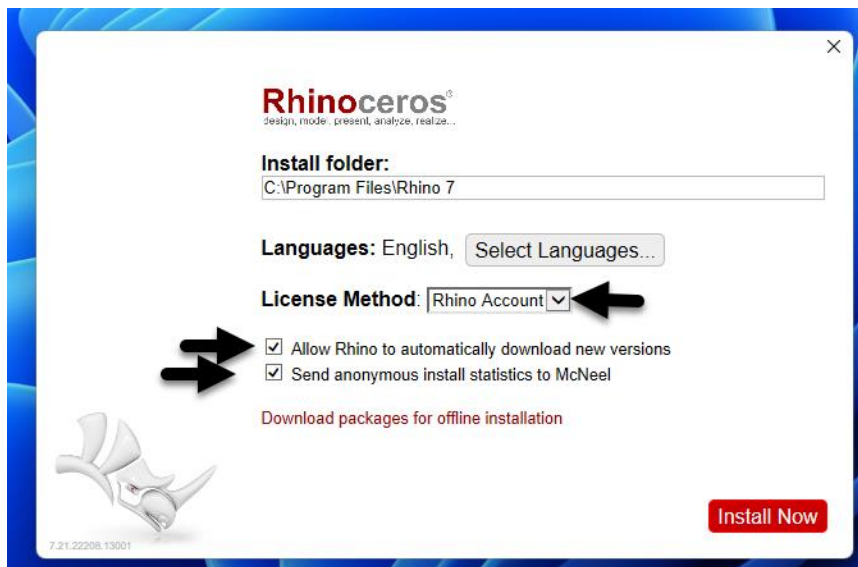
×

Rhinoceros®
design, model, present, analyze, realize...

Install folder:
C:\Program Files\Rhino 7

Languages: English, Select Languages...

License Method: Rhino Account

☑ Allow Rhino to automatically download new versions
☑ Send anonymous install statistics to McNeel

Download packages for offline installation

Install Now

7.21.22208.13001